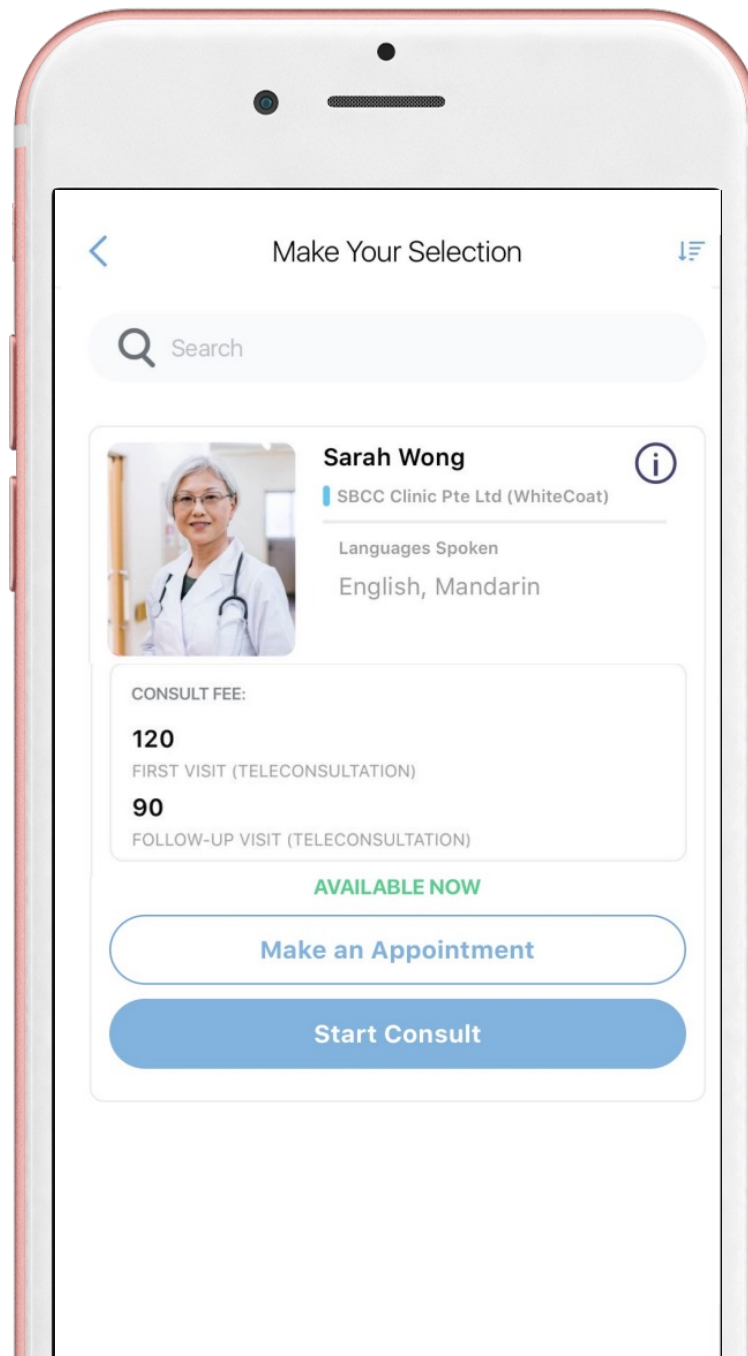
Make Your Selection

Search

Sarah Wong

SBCC Clinic Pte Ltd (WhiteCoat)

Languages Spoken

English, Mandarin

CONSULT FEE:

120

FIRST VISIT (TELECONSULTATION)

90

FOLLOW-UP VISIT (TELECONSULTATION)

AVAILABLE NOW

Make an Appointment

Start Consult